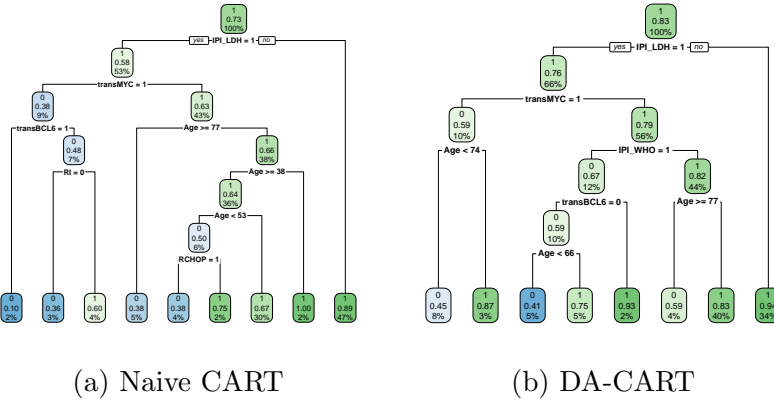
1
0.73
100%
yes IPI_LDH = 1 no
1
0.58
53%
transMYC = 1
0
0.38
9%
transBCL6 = 1
0
0.48
7%
RI = 0
1
0.63
43%
Age >= 77
1
0.66
38%
Age >= 38
1
0.64
36%
Age < 53
0
0.50
6%
RCHOP = 1
0
0.10
2%
0
0.36
3%
1
0.60
4%
0
0.38
5%
0
0.38
4%
1
0.75
2%
1
0.67
30%
1
1.00
2%
1
0.89
47%

(a) Naive CART

1
0.83
100%
yes IPI_LDH = 1 no
1
0.76
66%
transMYC = 1
0
0.59
10%
Age < 74
1
0.79
56%
IPI_WHO = 1
0
0.67
12%
transBCL6 = 0
0
0.59
10%
Age < 66
1
0.82
44%
Age >= 77
0
0.45
8%
1
0.87
3%
0
0.41
5%
1
0.75
5%
1
0.93
2%
0
0.59
4%
1
0.83
40%
1
0.94
34%

(b) DA-CART